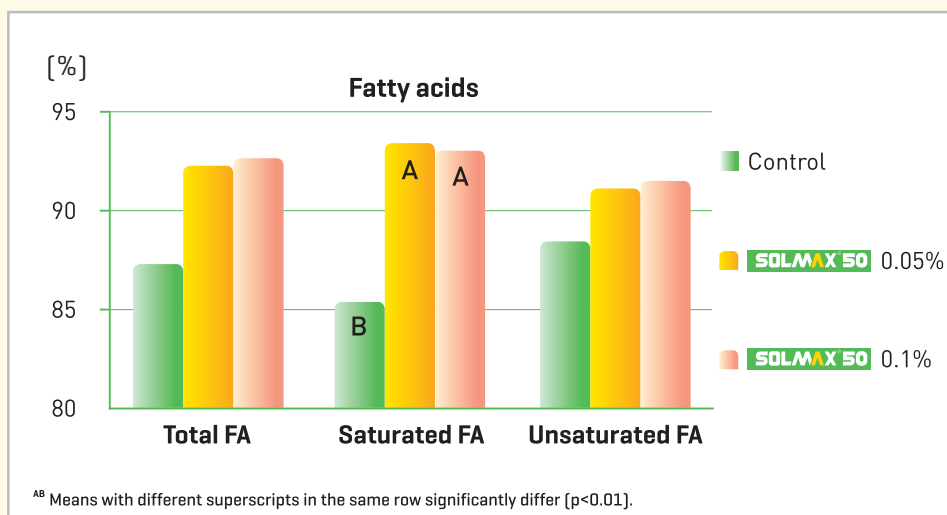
(%)

Fatty acids

95

90

85

80

A A

B

Total FA Saturated FA Unsaturated FA

Control

SOLMAX 50 0.05%

SOLMAX 50 0.1%

$^{AB}$ Means with different superscripts in the same row significantly differ (p<0.01).